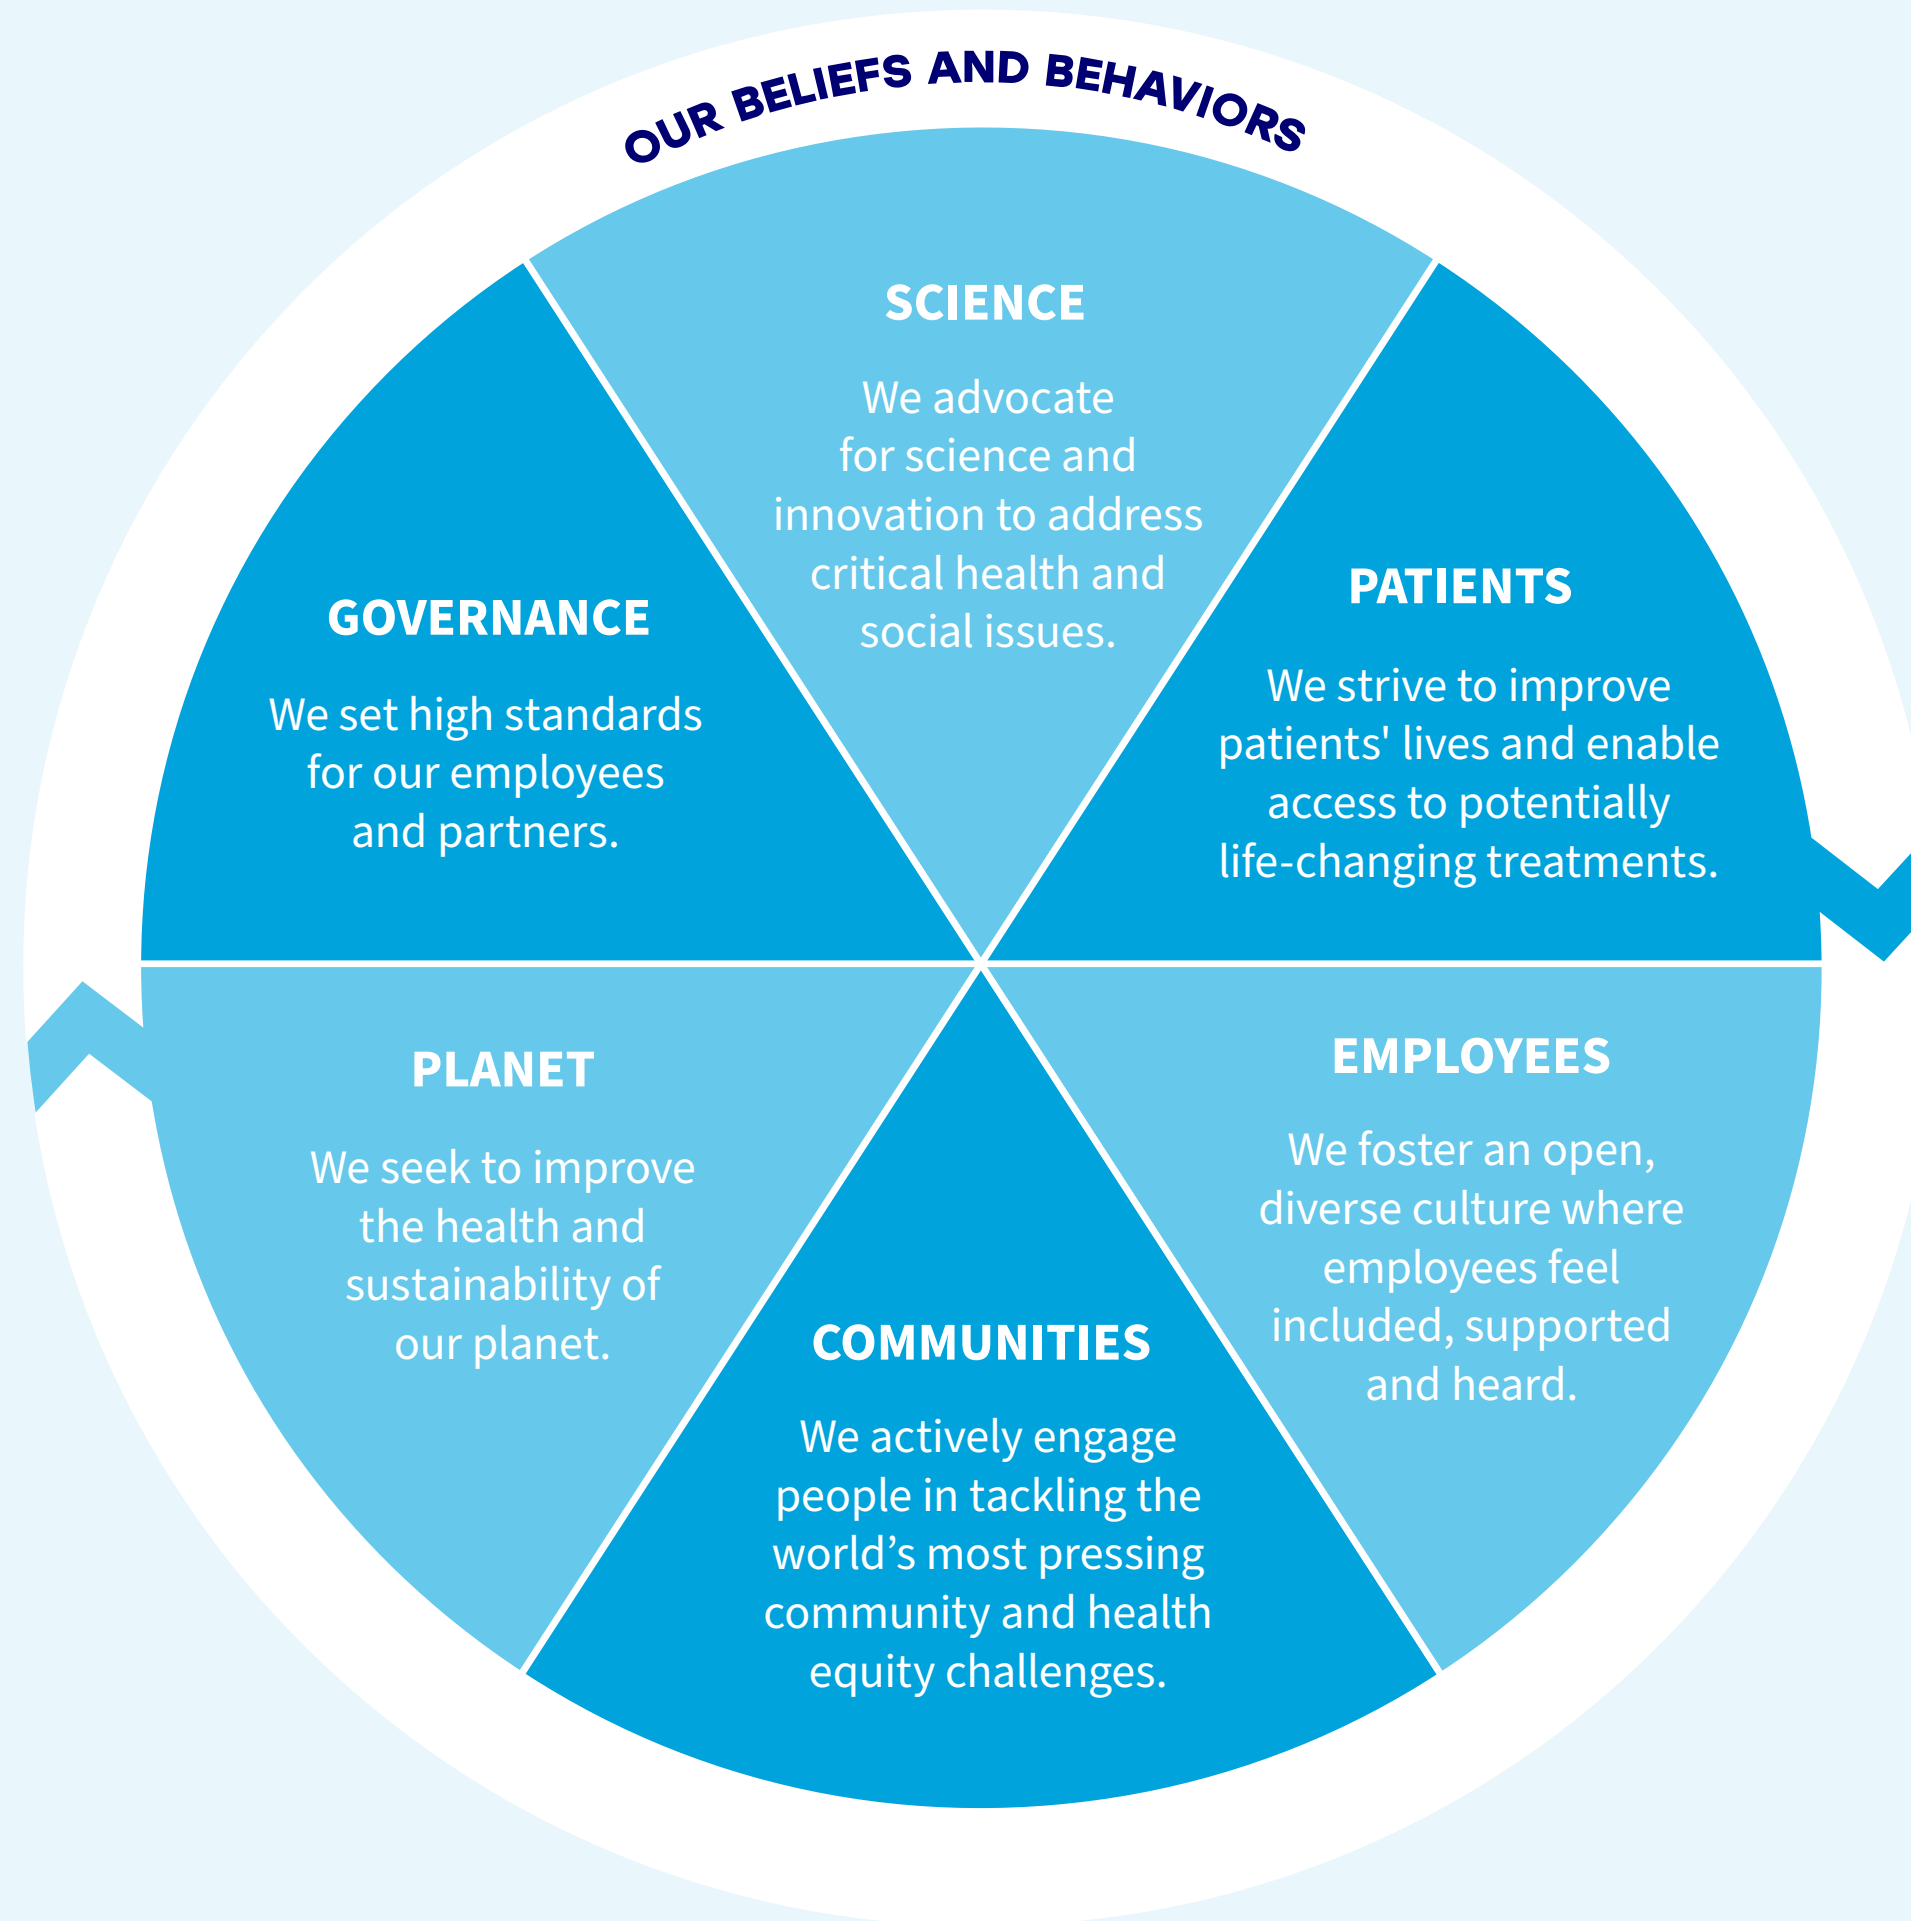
OUR BELIEFS AND BEHAVIORS

SCIENCE

We advocate for science and innovation to address critical health and social issues.

PATIENTS

We strive to improve patients' lives and enable access to potentially life-changing treatments.

EMPLOYEES

We foster an open, diverse culture where employees feel included, supported and heard.

COMMUNITIES

We actively engage people in tackling the world’s most pressing community and health equity challenges.

PLANET

We seek to improve the health and sustainability of our planet.

GOVERNANCE

We set high standards for our employees and partners.